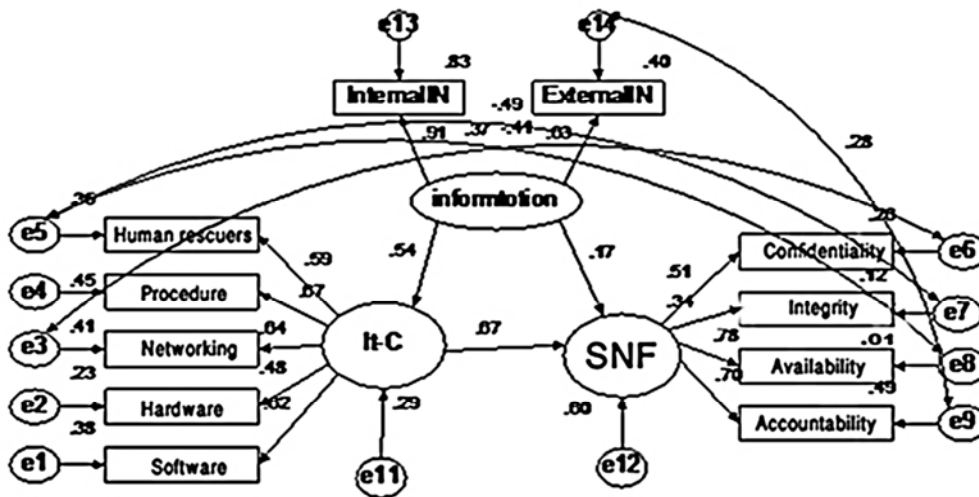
e13
e14
.83
.40
InternalIN
ExternalIN
-.49
.91
.37
-.44
.03
.28
.36
informtotion
.28
e5
Human rescuers
.59
.54
.17
Confdentiality
e6
.12
e4
.45
Procedure
.67
.51
.34
Integrity
e7
.41
.64
It-C
.87
SNF
.78
.01
e3
Networking
.48
e8
.23
.70
Availability
.49
e2
Hardware
.02
.29
.38
.60
Accountability
e9
e1
Software
e11
e12